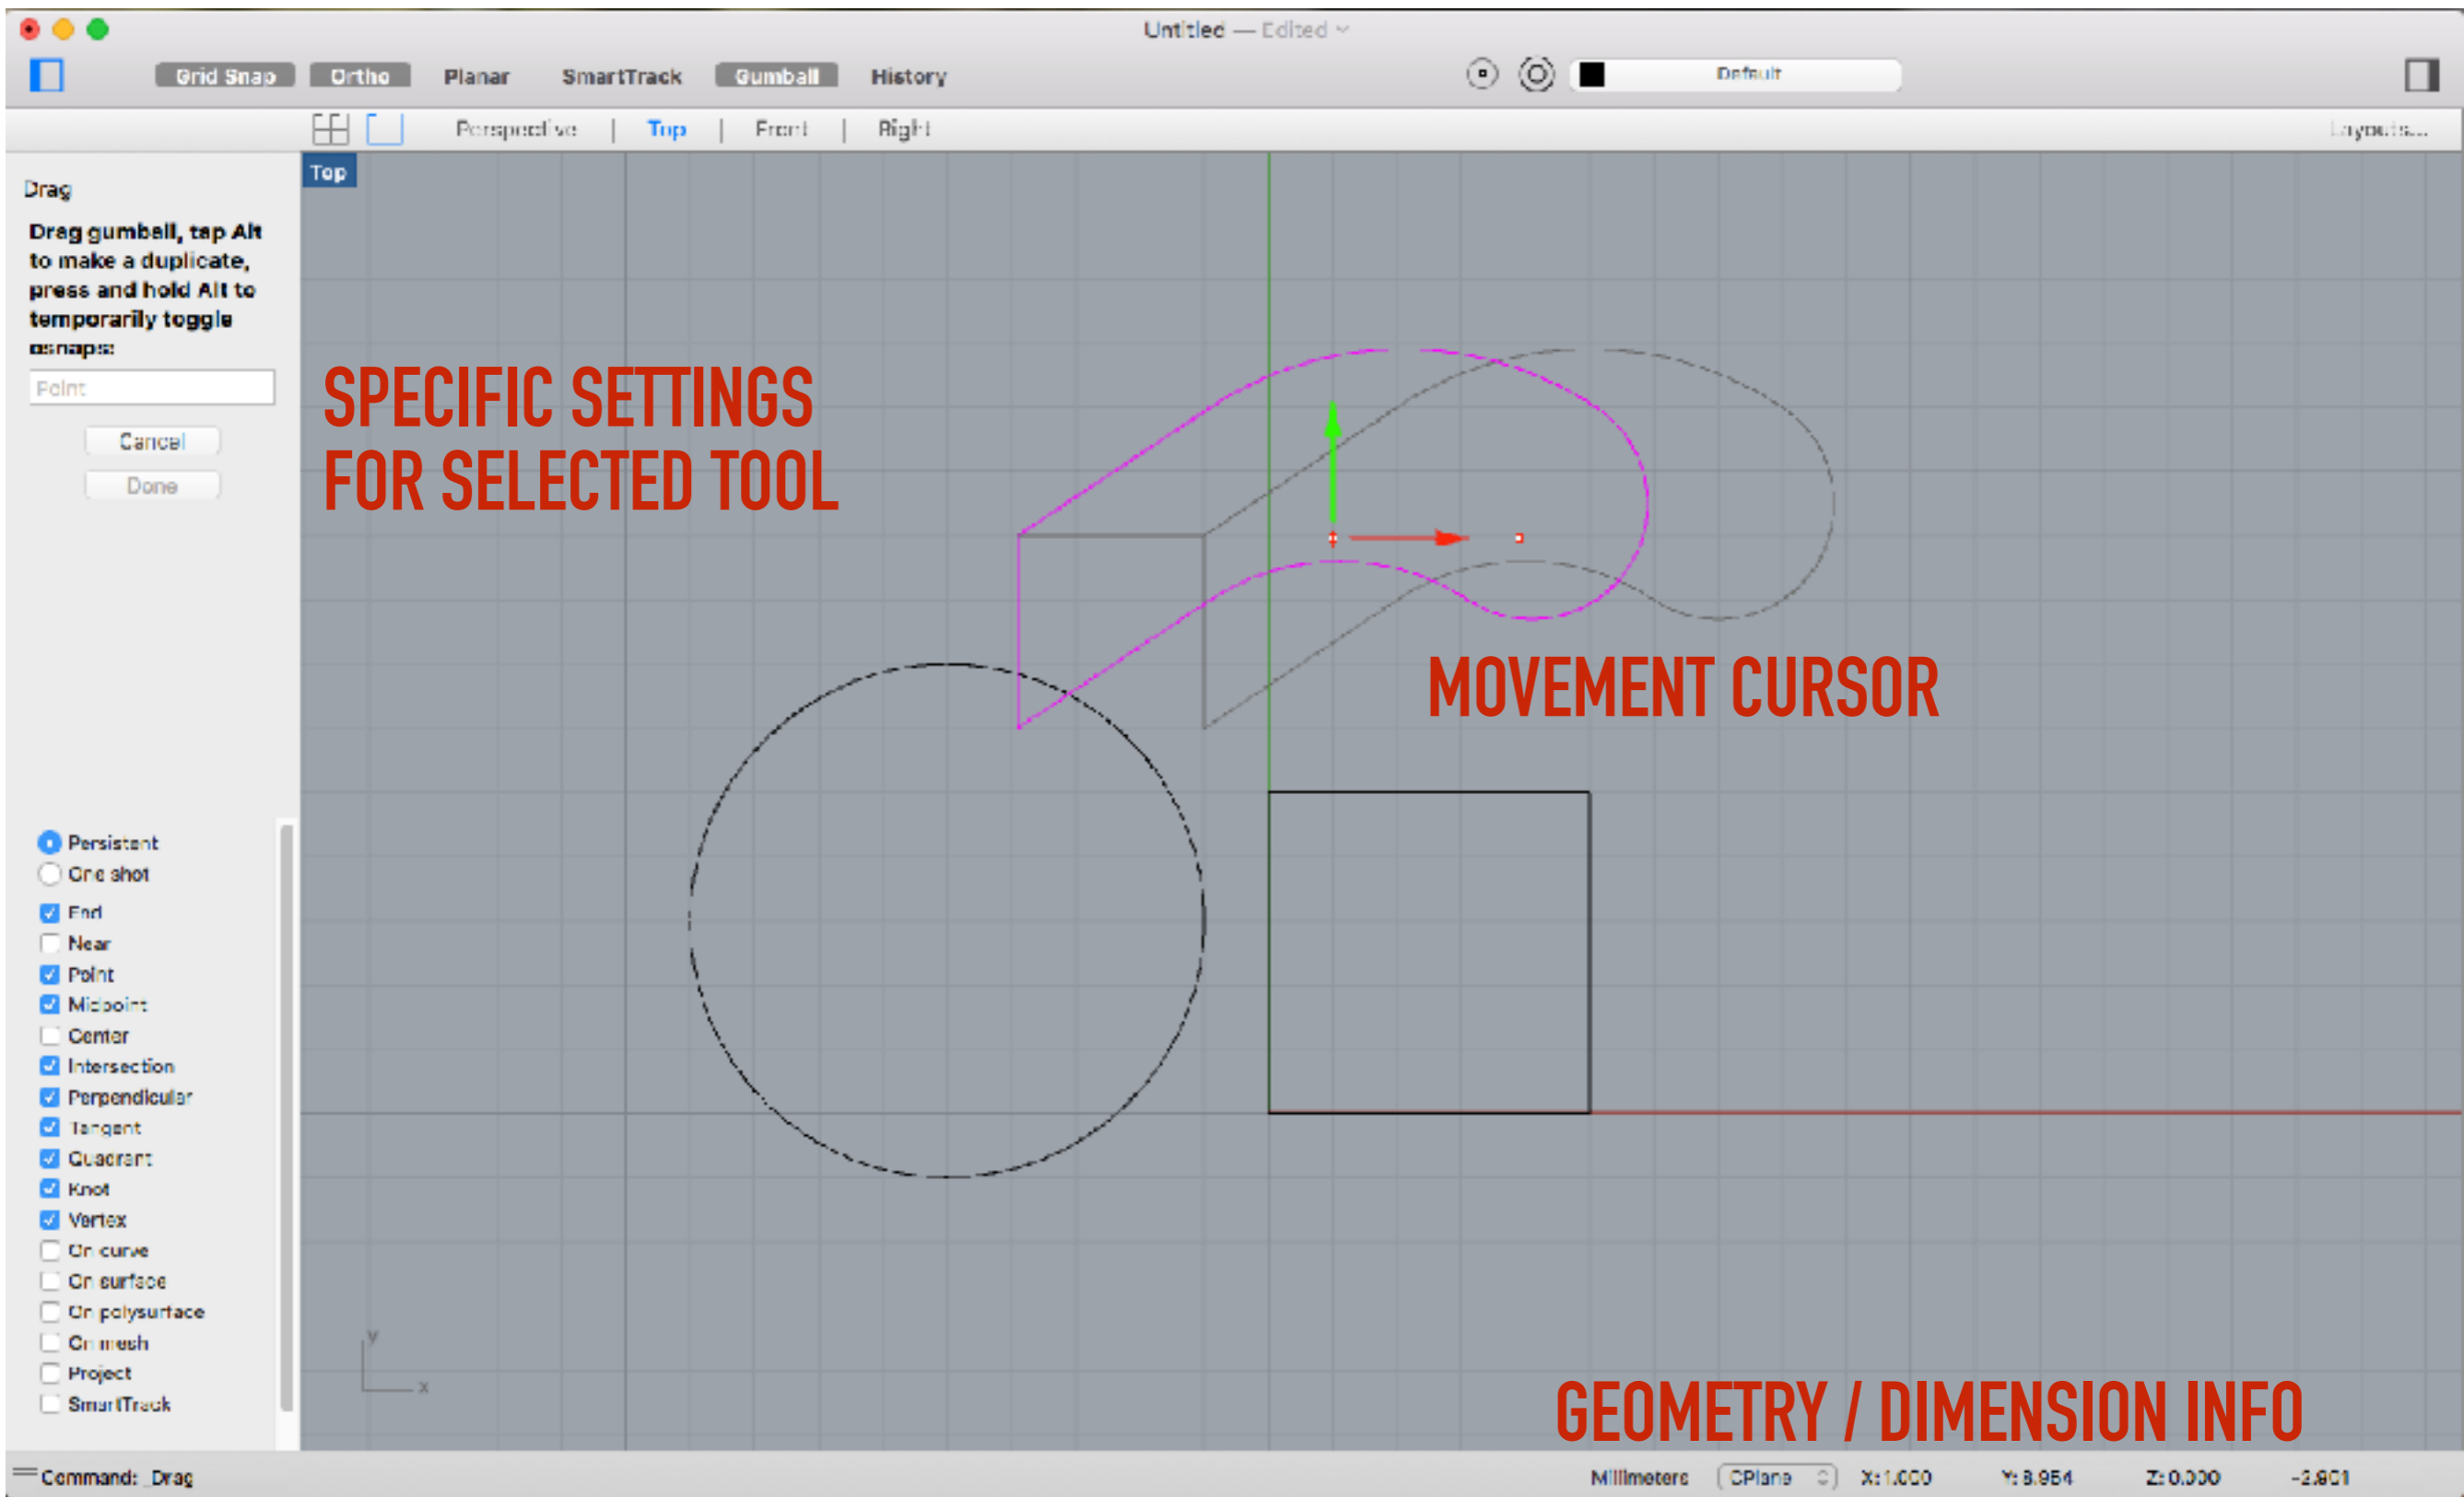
Untitled — Edited

Grid Snap Ortho Planar SmartTrack Gumball History

Default

Perspective | Top | Front | Right

Layouts...

Drag

Drag gumball, tap Alt to make a duplicate, press and hold Alt to temporarily toggle osnaps:

Point

Cancel

Done

Top

SPECIFIC SETTINGS FOR SELECTED TOOL

MOVEMENT CURSOR

Persistent
One shot
End
Near
Point
Midpoint
Center
Intersection
Perpendicular
Tangent
Quadrant
Knot
Vertex
On curve
On surface
On polysurface
On mesh
Project
SmartTrack

y
x

GEOMETRY / DIMENSION INFO

Command: _Drag

Millimeters CPlane X: 1.000 Y: 3.954 Z: 0.000 -3.901